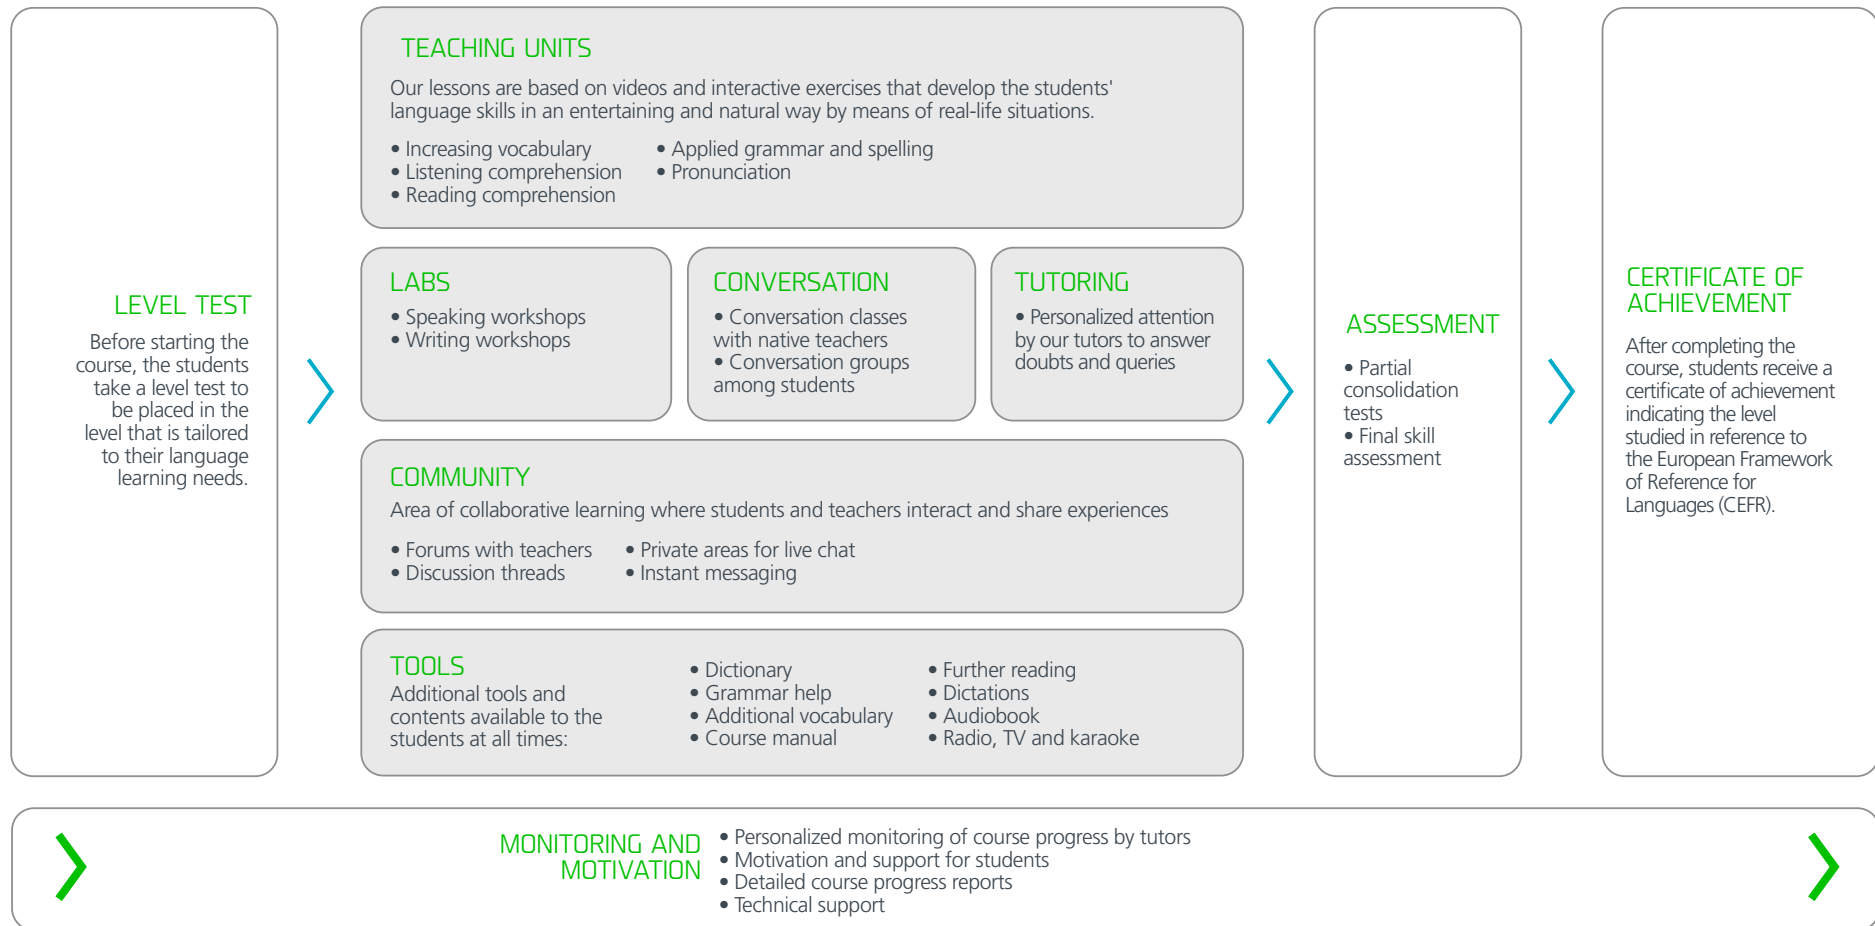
LEVEL TEST

Before starting the course, the students take a level test to be placed in the level that is tailored to their language learning needs.

TEACHING UNITS

Our lessons are based on videos and interactive exercises that develop the students' language skills in an entertaining and natural way by means of real-life situations.

• Increasing vocabulary
• Listening comprehension
• Reading comprehension
• Applied grammar and spelling
• Pronunciation

LABS
• Speaking workshops
• Writing workshops

CONVERSATION
• Conversation classes with native teachers
• Conversation groups among students

TUTORING
• Personalized attention by our tutors to answer doubts and queries

COMMUNITY
Area of collaborative learning where students and teachers interact and share experiences

• Forums with teachers
• Discussion threads
• Private areas for live chat
• Instant messaging

TOOLS
Additional tools and contents available to the students at all times:

• Dictionary
• Grammar help
• Additional vocabulary
• Course manual
• Further reading
• Dictations
• Audiobook
• Radio, TV and karaoke

ASSESSMENT

• Partial consolidation tests
• Final skill assessment

CERTIFICATE OF ACHIEVEMENT

After completing the course, students receive a certificate of achievement indicating the level studied in reference to the European Framework of Reference for Languages (CEFR).

MONITORING AND MOTIVATION
• Personalized monitoring of course progress by tutors
• Motivation and support for students
• Detailed course progress reports
• Technical support